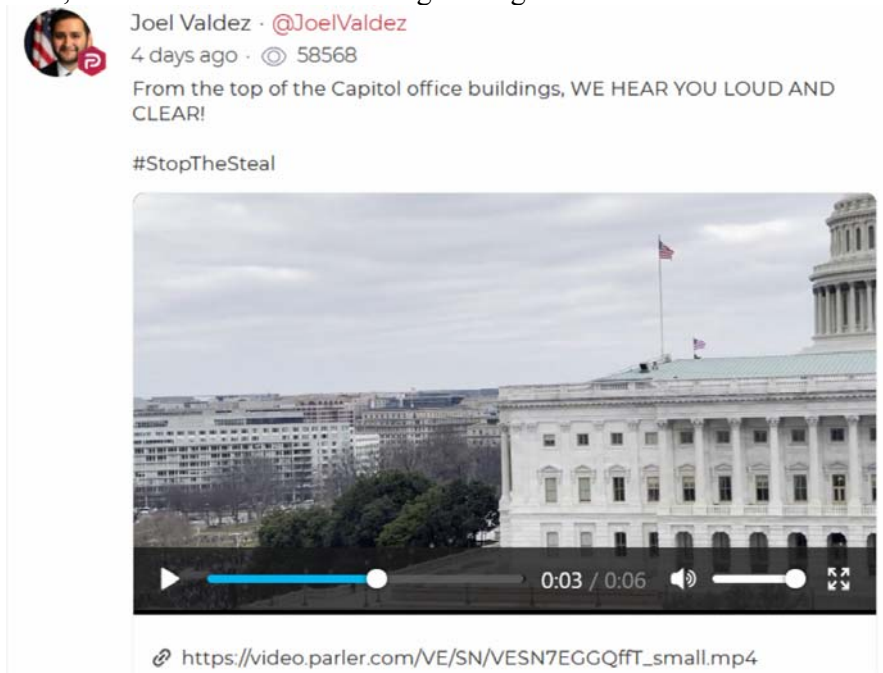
Joel Valdez · @JoelValdez

4 days ago · 58568

From the top of the Capitol office buildings, WE HEAR YOU LOUD AND CLEAR!

#StopTheSteal

0:03 / 0:06

https://video.parler.com/VE/SN/VESN7EGGQffT_small.mp4